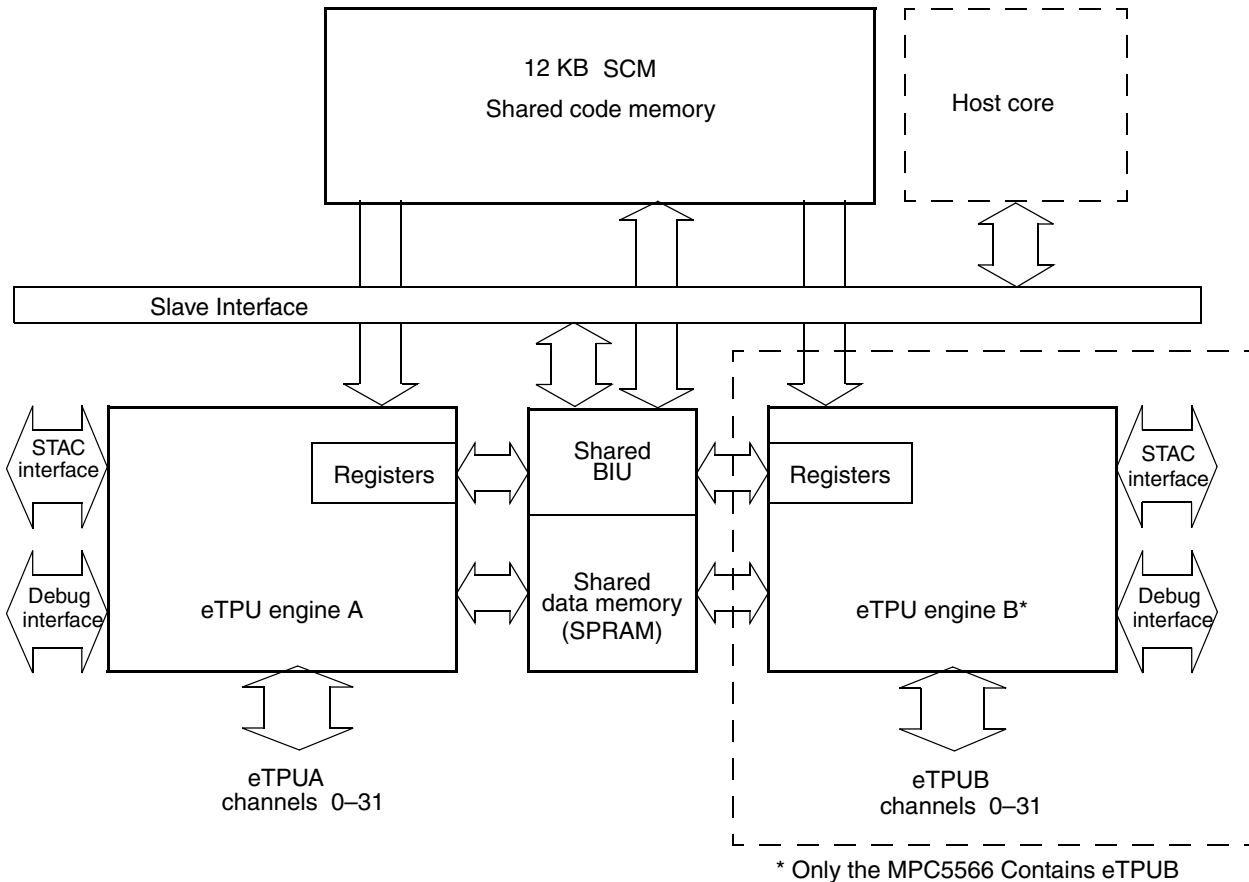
12 KB SCM
Shared code memory

Host core

Slave Interface

STAC interface

Debug interface

Registers

eTPU engine A

Shared BIU

Shared data memory (SPRAM)

Registers

eTPU engine B*

STAC interface

Debug interface

eTPUA channels 0–31

eTPUB channels 0–31

* Only the MPC5566 Contains eTPUB